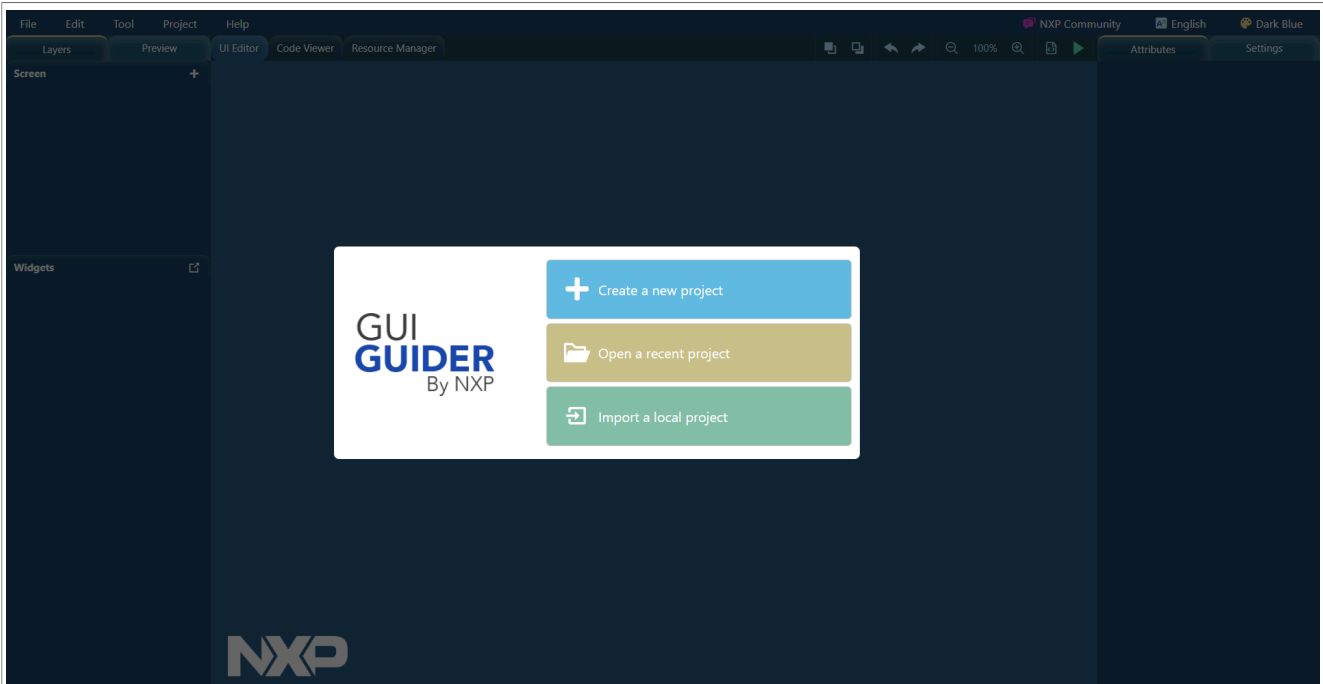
File Edit Tool Project Help

NXP Community English Dark Blue

Layers Preview UI Editor Code Viewer Resource Manager

100%

Attributes Settings

Screen +

Widgets

GUI
GUIDER
By NXP

Create a new project

Open a recent project

Import a local project

NXP